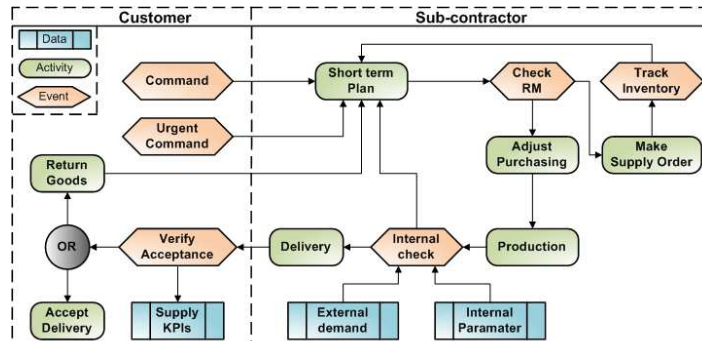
Customer

Sub-contractor

Data

Activity

Event

Command

Urgent Command

Short term Plan

Check RM

Track Inventory

Adjust Purchasing

Make Supply Order

Return Goods

OR

Verify Acceptance

Delivery

Internal check

Production

Accept Delivery

Supply KPIs

External demand

Internal Paramater